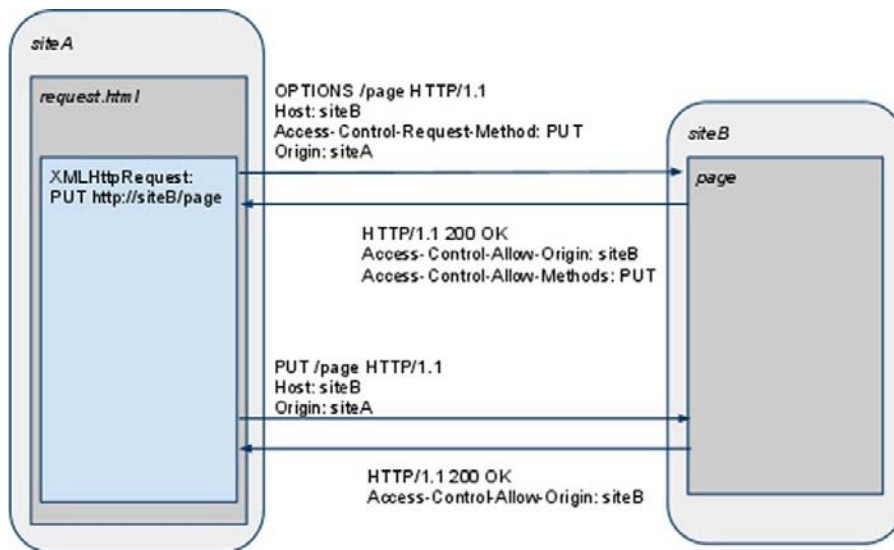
siteA

request.html

XMLHttpRequest:
PUT http://siteB/page

OPTIONS /page HTTP/1.1
Host: siteB
Access-Control-Request-Method: PUT
Origin: siteA

siteB

page

HTTP/1.1 200 OK
Access-Control-Allow-Origin: siteB
Access-Control-Allow-Methods: PUT

PUT /page HTTP/1.1
Host: siteB
Origin: siteA

HTTP/1.1 200 OK
Access-Control-Allow-Origin: siteB